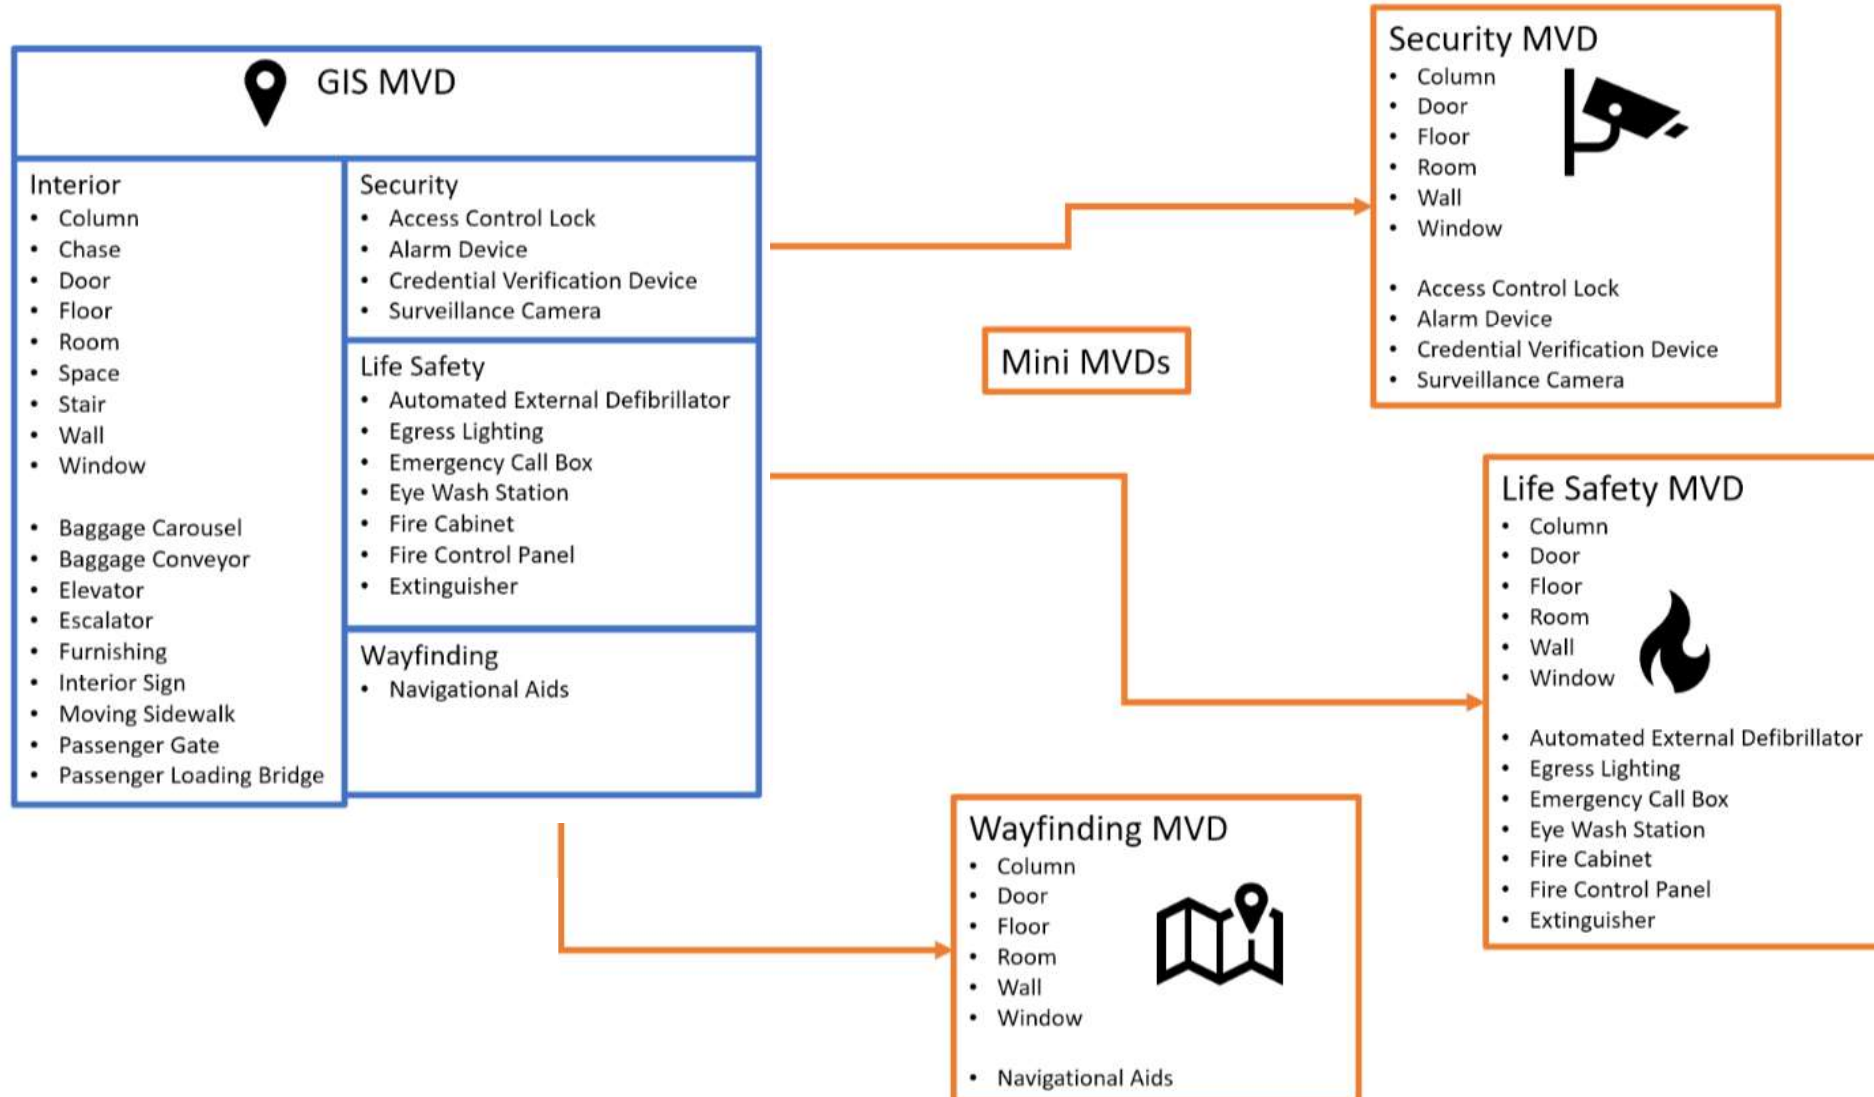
GIS MVD

Interior
- Column
- Chase
- Door
- Floor
- Room
- Space
- Stair
- Wall
- Window

- Baggage Carousel
- Baggage Conveyor
- Elevator
- Escalator
- Furnishing
- Interior Sign
- Moving Sidewalk
- Passenger Gate
- Passenger Loading Bridge

Security
- Access Control Lock
- Alarm Device
- Credential Verification Device
- Surveillance Camera

Life Safety
- Automated External Defibrillator
- Egress Lighting
- Emergency Call Box
- Eye Wash Station
- Fire Cabinet
- Fire Control Panel
- Extinguisher

Wayfinding
- Navigational Aids

Mini MVDs

Security MVD
- Column
- Door
- Floor
- Room
- Wall
- Window

- Access Control Lock
- Alarm Device
- Credential Verification Device
- Surveillance Camera

Life Safety MVD
- Column
- Door
- Floor
- Room
- Wall
- Window

- Automated External Defibrillator
- Egress Lighting
- Emergency Call Box
- Eye Wash Station
- Fire Cabinet
- Fire Control Panel
- Extinguisher

Wayfinding MVD
- Column
- Door
- Floor
- Room
- Wall
- Window

- Navigational Aids